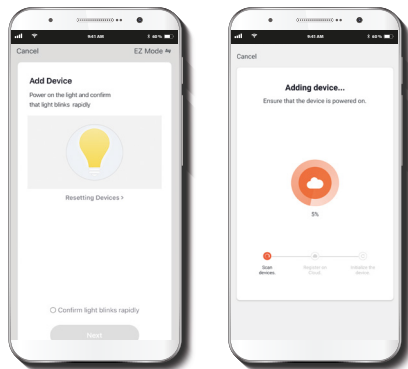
9:41 AM 60%

Cancel EZ Mode

Add Device

Power on the light and confirm that light blinks rapidly

Resetting Devices >

Confirm light blinks rapidly

Next

9:41 AM 60%

Cancel

Adding device...

Ensure that the device is powered on.

5%

Scan devices

Register on Cloud

Initialize the device